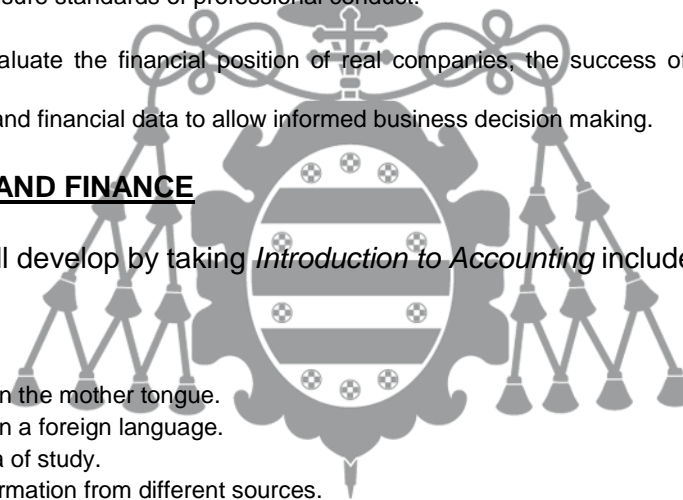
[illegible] standards of professional conduct.

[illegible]aluate the financial position of real companies, the success of

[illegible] and financial data to allow informed business decision making.

AND FINANCE

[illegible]l develop by taking *Introduction to Accounting* include

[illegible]n the mother tongue.
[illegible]n a foreign language.
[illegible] of study.
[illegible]ormation from different sources.